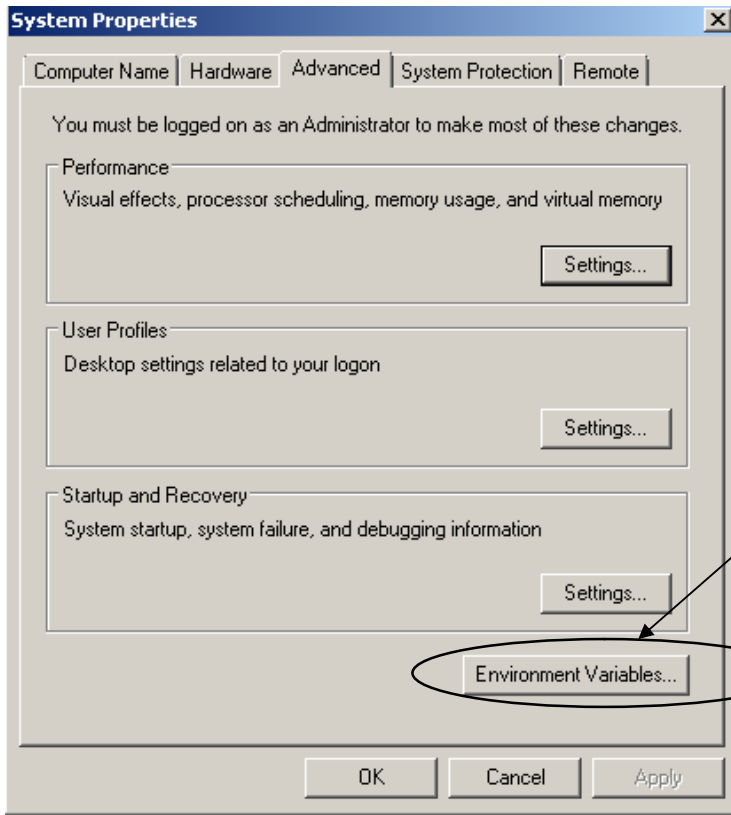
System Properties

Computer Name | Hardware | Advanced | System Protection | Remote

You must be logged on as an Administrator to make most of these changes.

Performance
Visual effects, processor scheduling, memory usage, and virtual memory

Settings...

User Profiles
Desktop settings related to your logon

Settings...

Startup and Recovery
System startup, system failure, and debugging information

Settings...

Environment Variables...

OK | Cancel | Apply